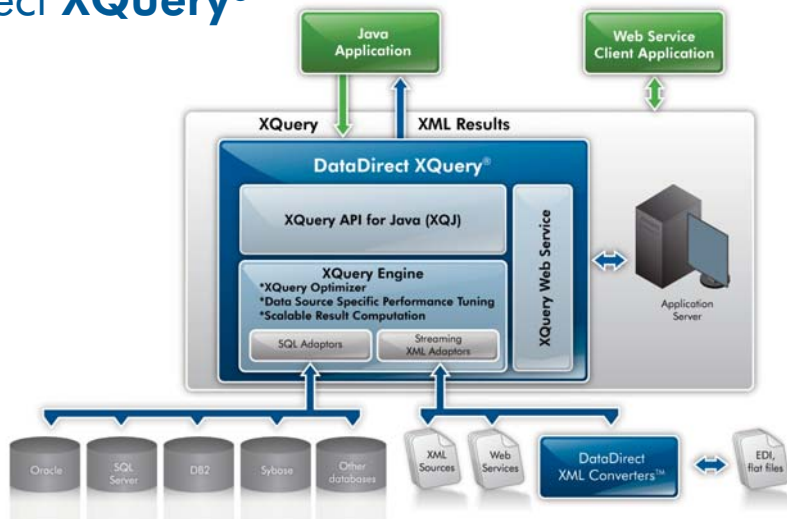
ect XQuery®

Java Application

Web Service Client Application

XQuery

XML Results

DataDirect XQuery®

XQuery API for Java (XQJ)

XQuery Web Service

XQuery Engine
*XQuery Optimizer
*Data Source Specific Performance Tuning
*Scalable Result Computation

SQL Adaptors

Streaming XML Adaptors

Application Server

Oracle

SQL Server

DB2

Sybase

Other databases

XML Sources

Web Services

DataDirect XML Converters™

EDI, flat files